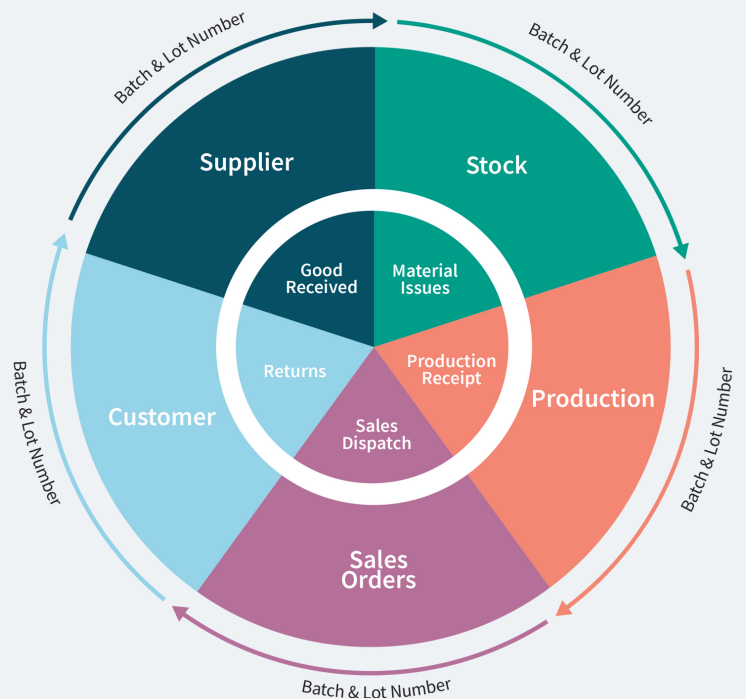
Batch & Lot Number

Batch & Lot Number

Supplier

Stock

Good Received

Material Issues

Returns

Production Receipt

Customer

Production

Sales Dispatch

Batch & Lot Number

Batch & Lot Number

Sales Orders

Batch & Lot Number